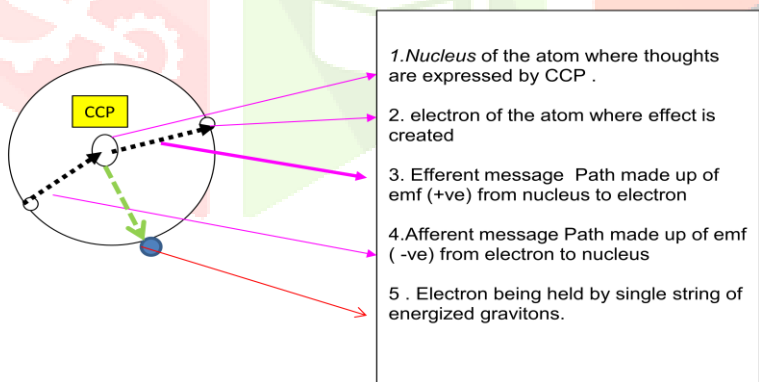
CCP

1.Nucleus of the atom where thoughts are expressed by CCP .

2. electron of the atom where effect is created

3. Efferent message Path made up of emf (+ve) from nucleus to electron

4.Afferent message Path made up of emf ( -ve) from electron to nucleus

5 . Electron being held by single string of energized gravitons.